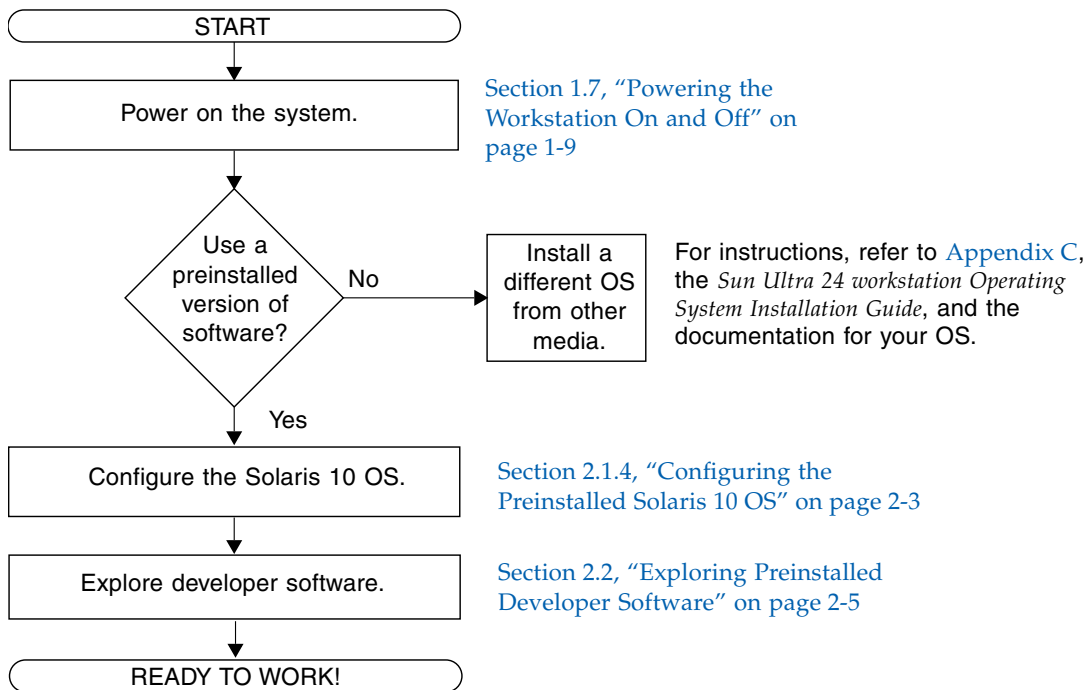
START

Power on the system.

Section 1.7, “Powering the Workstation On and Off” on page 1-9

Use a preinstalled version of software?

No

Install a different OS from other media.

For instructions, refer to Appendix C, the *Sun Ultra 24 workstation Operating System Installation Guide*, and the documentation for your OS.

Yes

Configure the Solaris 10 OS.

Section 2.1.4, “Configuring the Preinstalled Solaris 10 OS” on page 2-3

Explore developer software.

Section 2.2, “Exploring Preinstalled Developer Software” on page 2-5

READY TO WORK!